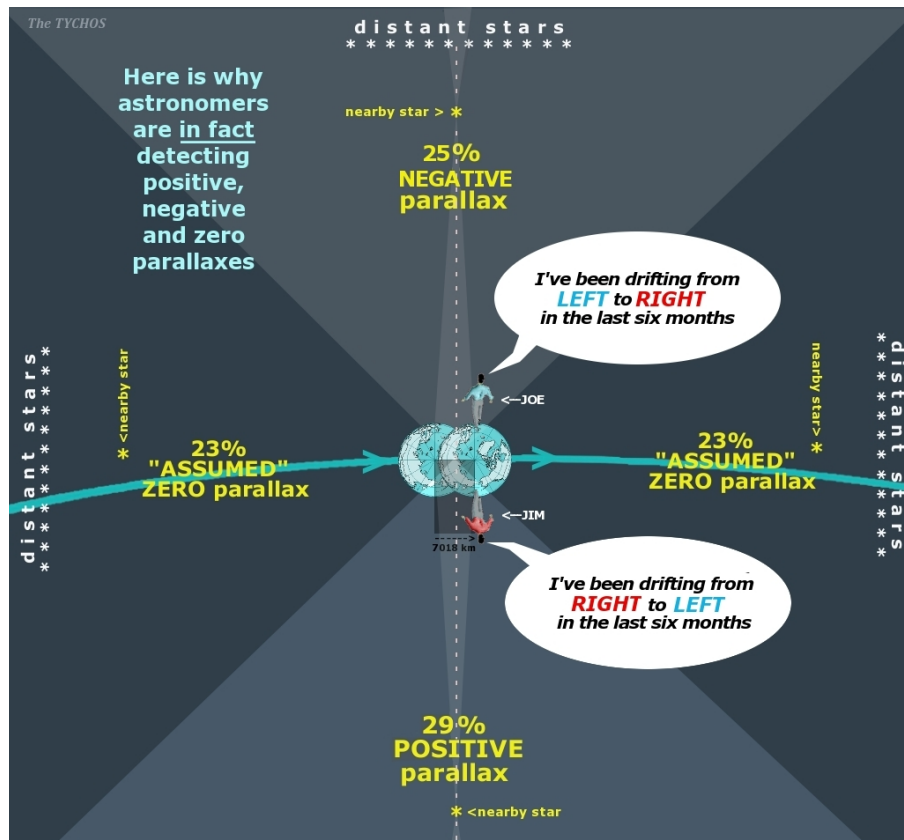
The TYCHOS

distant stars
* * * * * * * * * * * *

Here is why astronomers are in fact detecting positive, negative and zero parallaxes

nearby star > *

25%
NEGATIVE
parallax

I've been drifting from LEFT to RIGHT in the last six months

<—JOE

distant stars
* * * * * * * * * *

* <nearby star

23%
"ASSUMED"
ZERO parallax

23%
"ASSUMED"
ZERO parallax

nearby star> *

distant stars
* * * * * * * * * *

<—JIM

7018 km

I've been drifting from RIGHT to LEFT in the last six months

29%
POSITIVE
parallax

* <nearby star